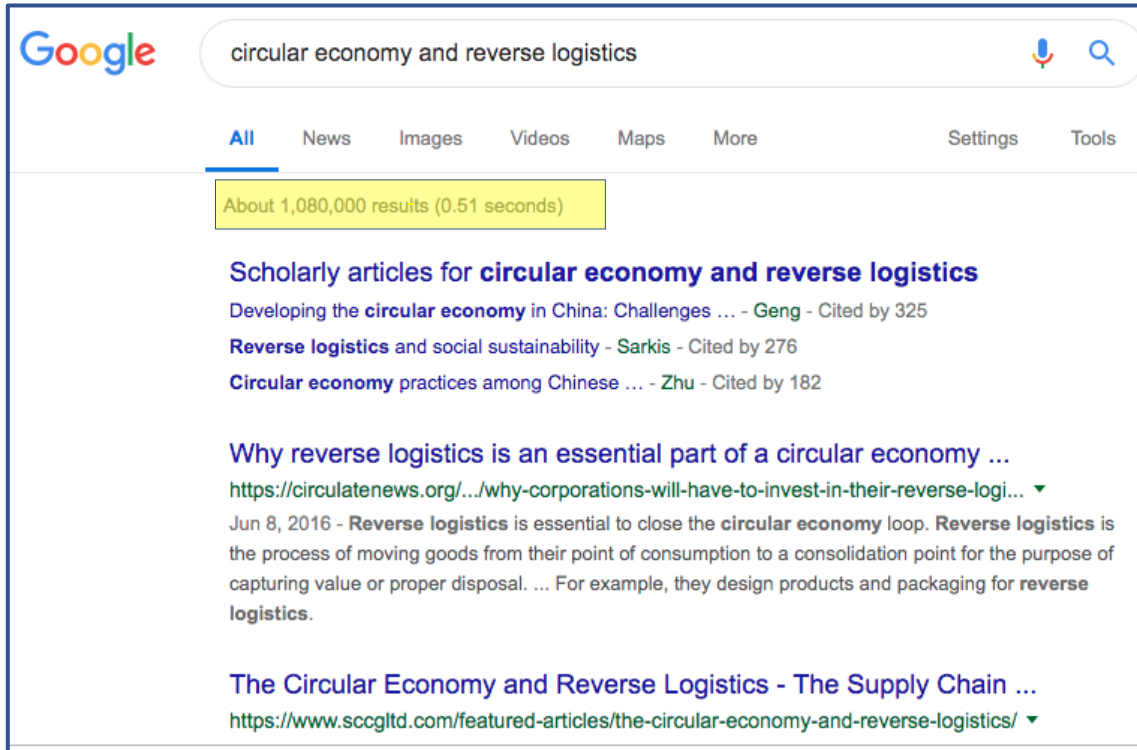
Google

circular economy and reverse logistics

All News Images Videos Maps More Settings Tools

About 1,080,000 results (0.51 seconds)

Scholarly articles for circular economy and reverse logistics

Developing the circular economy in China: Challenges … - Geng - Cited by 325

Reverse logistics and social sustainability - Sarkis - Cited by 276

Circular economy practices among Chinese … - Zhu - Cited by 182

Why reverse logistics is an essential part of a circular economy ...

https://circulatenews.org/.../why-corporations-will-have-to-invest-in-their-reverse-logi...

Jun 8, 2016 - Reverse logistics is essential to close the circular economy loop. Reverse logistics is the process of moving goods from their point of consumption to a consolidation point for the purpose of capturing value or proper disposal. ... For example, they design products and packaging for reverse logistics.

The Circular Economy and Reverse Logistics - The Supply Chain ...

https://www.sccgltd.com/featured-articles/the-circular-economy-and-reverse-logistics/